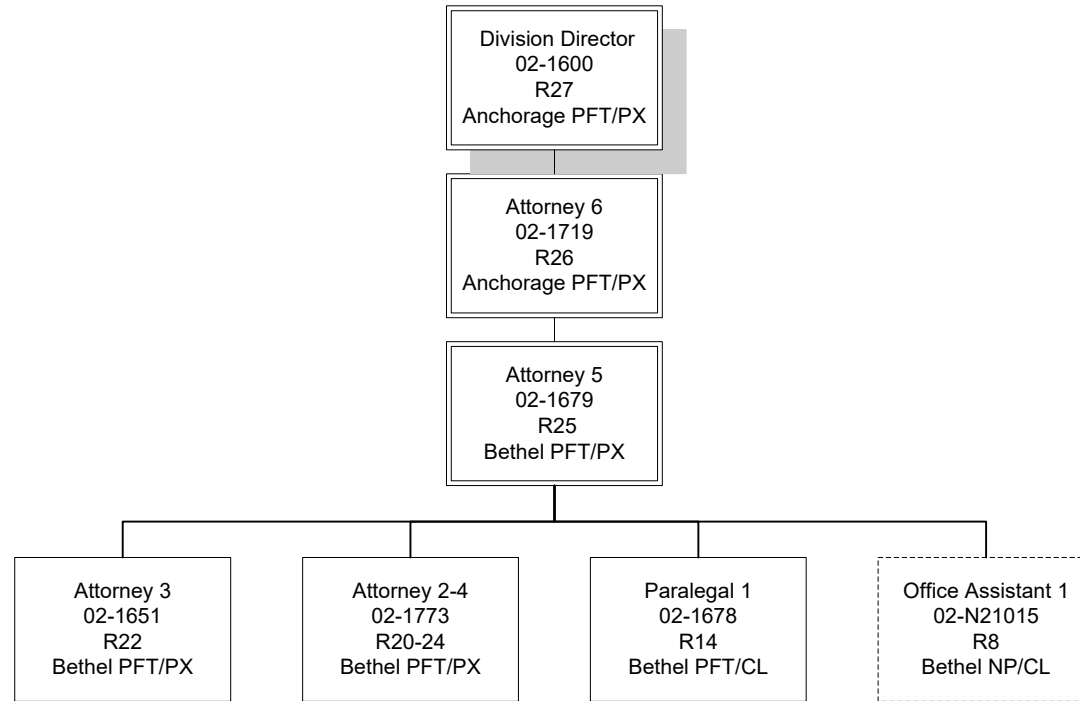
Division Director
02-1600
R27
Anchorage PFT/PX

Attorney 6
02-1719
R26
Anchorage PFT/PX

Attorney 5
02-1679
R25
Bethel PFT/PX

Attorney 3
02-1651
R22
Bethel PFT/PX

Attorney 2-4
02-1773
R20-24
Bethel PFT/PX

Paralegal 1
02-1678
R14
Bethel PFT/CL

Office Assistant 1
02-N21015
R8
Bethel NP/CL